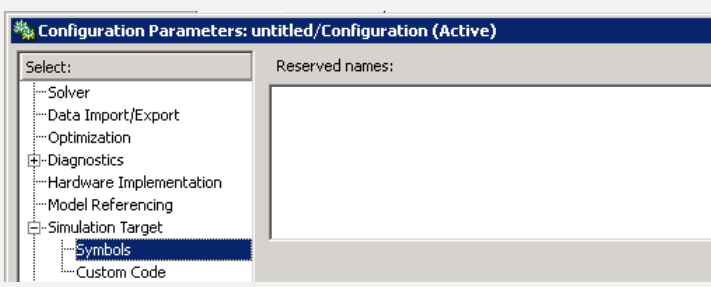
Configuration Parameters: untitled/Configuration (Active)

Select:

Solver
Data Import/Export
Optimization
Diagnostics
Hardware Implementation
Model Referencing
Simulation Target
Symbols
Custom Code

Reserved names: